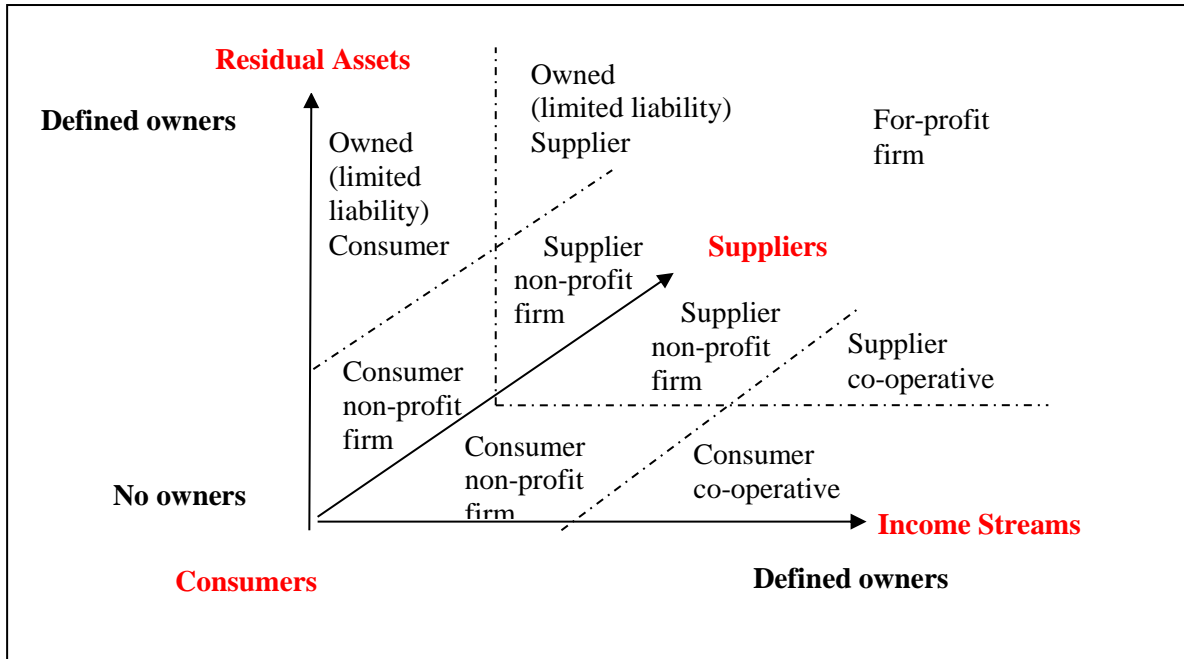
Residual Assets

Defined owners

Owned (limited liability) Consumer

Owned (limited liability) Supplier

For-profit firm

Supplier non-profit firm

Suppliers

Supplier non-profit firm

Supplier co-operative

Consumer non-profit firm

Consumer non-profit firm

Consumer co-operative

No owners

Income Streams

Consumers

Defined owners